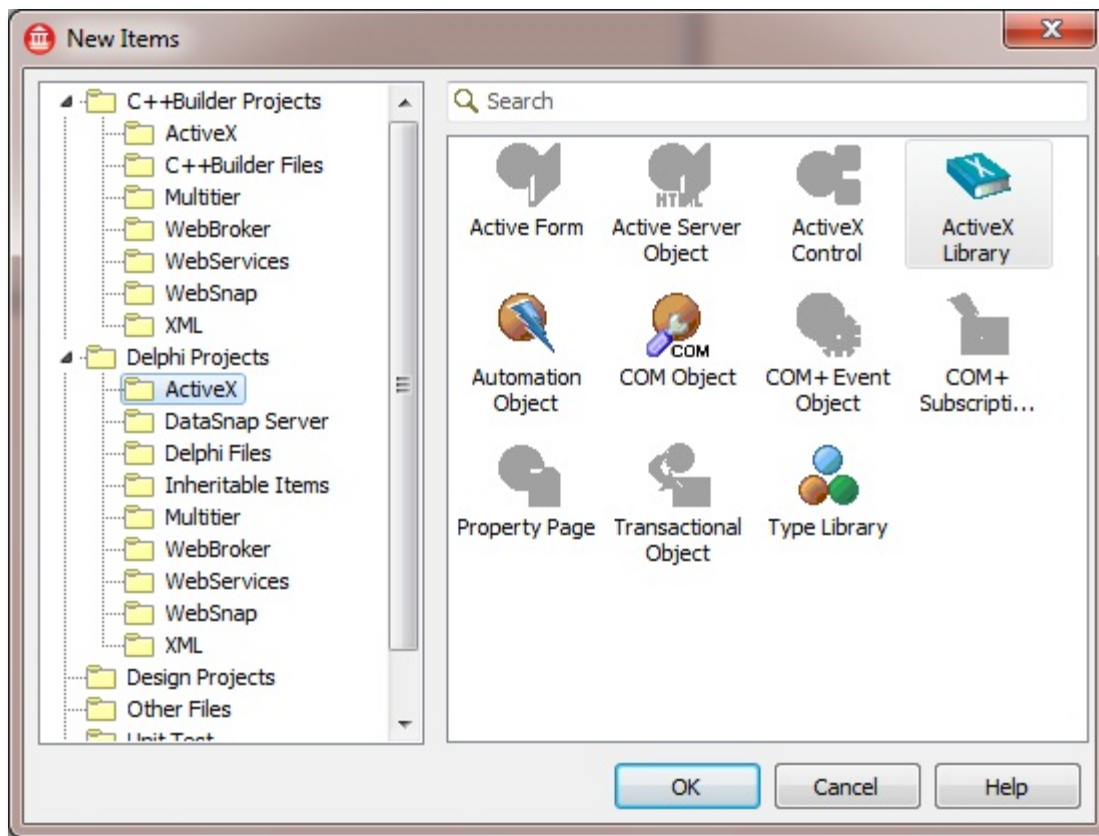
New Items

C++Builder Projects
ActiveX
C++Builder Files
Multitier
WebBroker
WebServices
WebSnap
XML
Delphi Projects
ActiveX
DataSnap Server
Delphi Files
Inheritable Items
Multitier
WebBroker
WebServices
WebSnap
XML
Design Projects
Other Files
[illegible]

Search

Active Form
HTML
Active Server Object
ActiveX Control
ActiveX Library
Automation Object
COM
COM Object
COM+ Event Object
COM+ Subscripti...
Property Page
Transactional Object
Type Library

OK
Cancel
Help